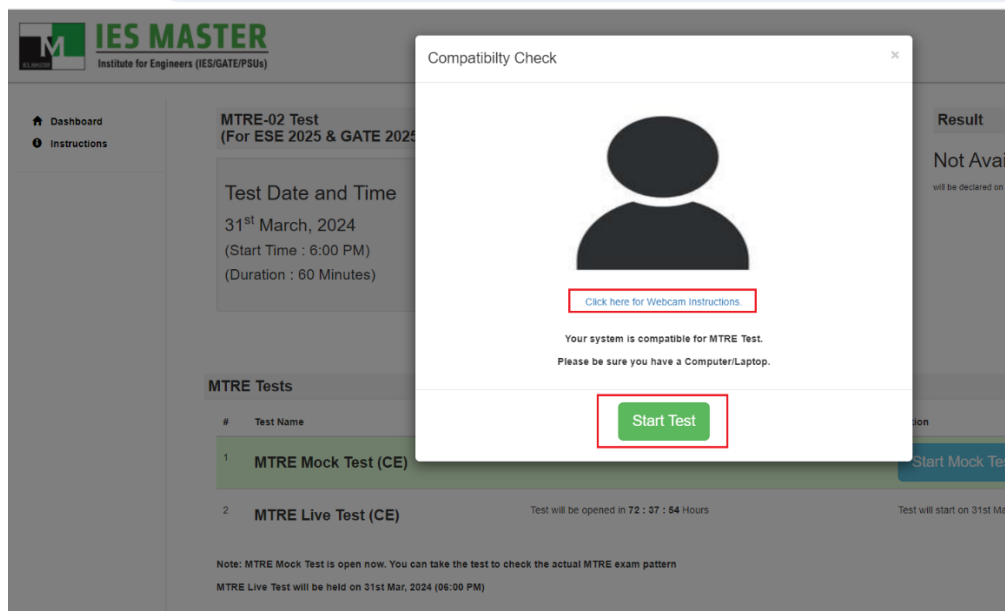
IES MASTER
Institute for Engineers (IES/GATE/PSUs)

Dashboard
Instructions

MTRE-02 Test
(For ESE 2025 & GATE 2025

Test Date and Time
31$^{st}$ March, 2024
(Start Time : 6:00 PM)
(Duration : 60 Minutes)

Result
Not Avai
will be declared on

Compatibilty Check
×

Click here for Webcam Instructions.

Your system is compatible for MTRE Test.

Please be sure you have a Computer/Laptop.

Start Test

MTRE Tests

| # | Test Name | | tion |
|---|---|---|---|
| 1 | MTRE Mock Test (CE) | | Start Mock Tes |
| 2 | MTRE Live Test (CE) | Test will be opened in 72 : 37 : 54 Hours | Test will start on 31st Ma |

Note: MTRE Mock Test is open now. You can take the test to check the actual MTRE exam pattern

MTRE Live Test will be held on 31st Mar, 2024 (06:00 PM)